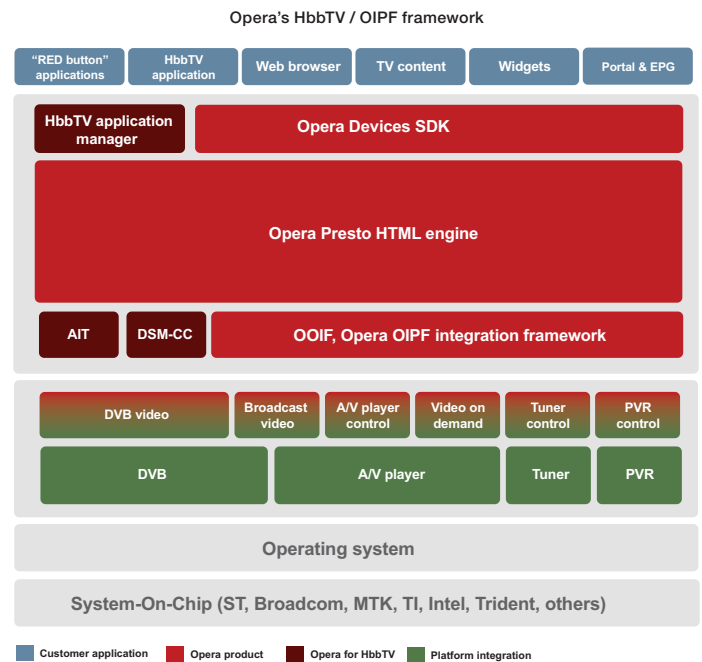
Opera's HbbTV / OIPF framework

"RED button" applications

HbbTV application

Web browser

TV content

Widgets

Portal & EPG

HbbTV application manager

Opera Devices SDK

Opera Presto HTML engine

AIT

DSM-CC

OOIF, Opera OIPF integration framework

DVB video

Broadcast video

A/V player control

Video on demand

Tuner control

PVR control

DVB

A/V player

Tuner

PVR

Operating system

System-On-Chip (ST, Broadcom, MTK, TI, Intel, Trident, others)

Customer application

Opera product

Opera for HbbTV

Platform integration